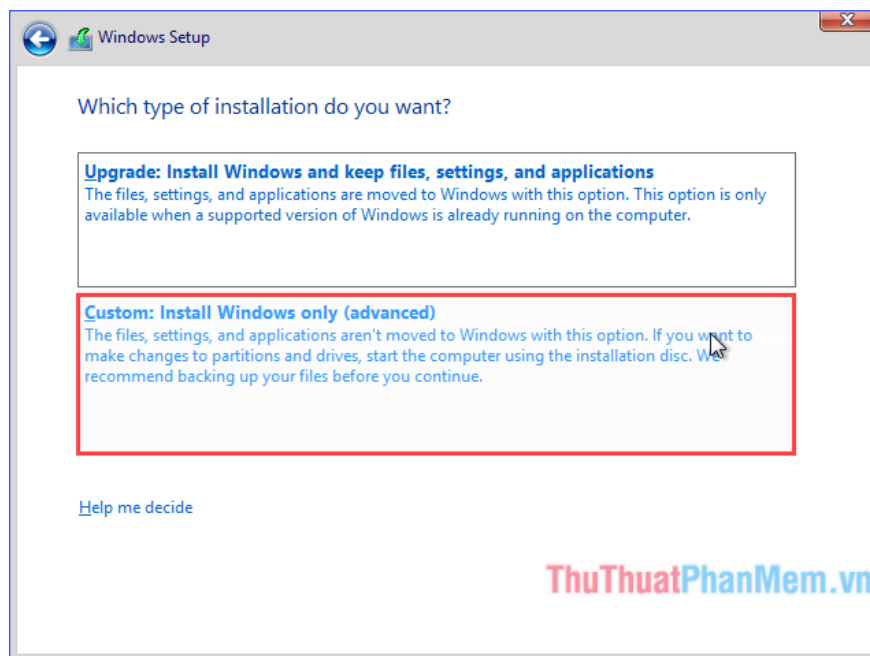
Windows Setup

Which type of installation do you want?

Upgrade: Install Windows and keep files, settings, and applications
The files, settings, and applications are moved to Windows with this option. This option is only available when a supported version of Windows is already running on the computer.

Custom: Install Windows only (advanced)
The files, settings, and applications aren't moved to Windows with this option. If you want to make changes to partitions and drives, start the computer using the installation disc. We recommend backing up your files before you continue.

Help me decide

ThuThuatPhanMem.vn